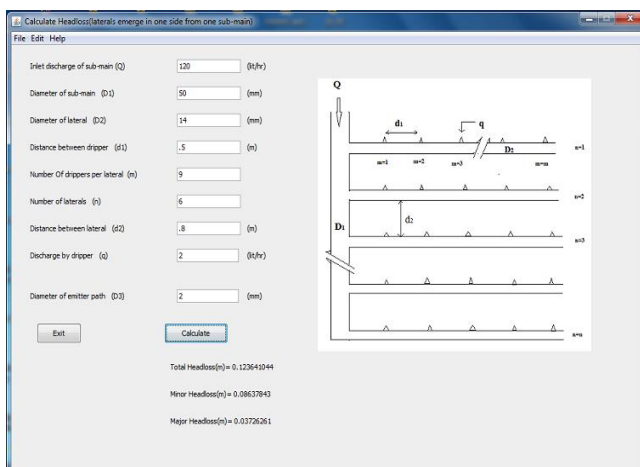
Calculate Headloss(laterals emerge in one side from one sub-main)

File Edit Help

Inlet discharge of sub-main (Q) 120 (lit/hr)

Diameter of sub-main (D1) 50 (mm)

Diameter of lateral (D2) 14 (mm)

Distance between dripper (d1) .5 (m)

Number Of drippers per lateral (m) 9

Number of laterals (n) 6

Distance between lateral (d2) .8 (m)

Discharge by dripper (q) 2 (lit/hr)

Diameter of emitter path (D3) 2 (mm)

Exit

Calculate

Total Headloss(m) = 0.123641044

Minor Headloss(m) = 0.08637843

Major Headloss(m) = 0.03726261

Q

$d_1$

q

$D_2$

m=1 m=2 m=3 m=m

n=1

n=2

$d_2$

$D_1$

n=3

n=n